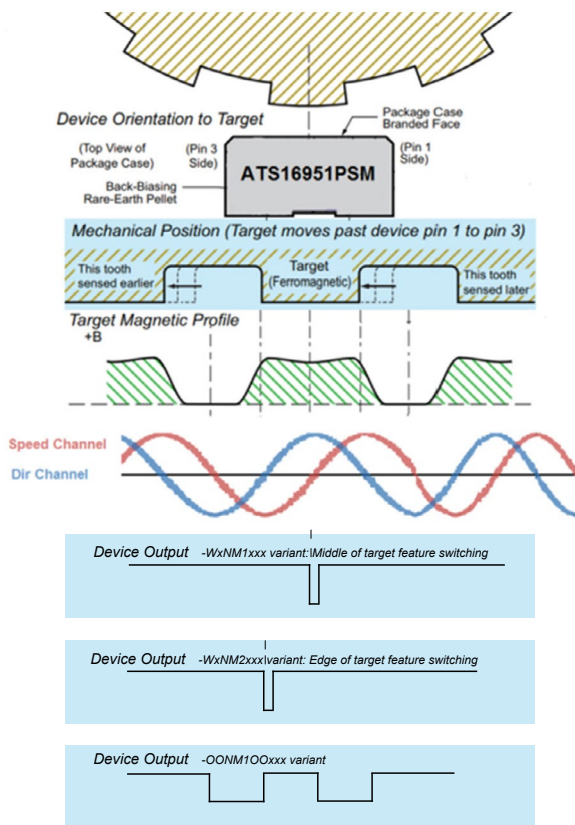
Device Orientation to Target

Package Case Branded Face

(Top View of Package Case)

(Pin 3 Side)

(Pin 1 Side)

ATS16951PSM

Back-Biasing Rare-Earth Pellet

Mechanical Position (Target moves past device pin 1 to pin 3)

This tooth sensed earlier

Target (Ferromagnetic)

This tooth sensed later

Target Magnetic Profile

+B

Speed Channel

Dir Channel

Device Output -WxNM1xxx variant: Middle of target feature switching

Device Output -WxNM2xxx variant: Edge of target feature switching

Device Output -OONM1OOxxx variant